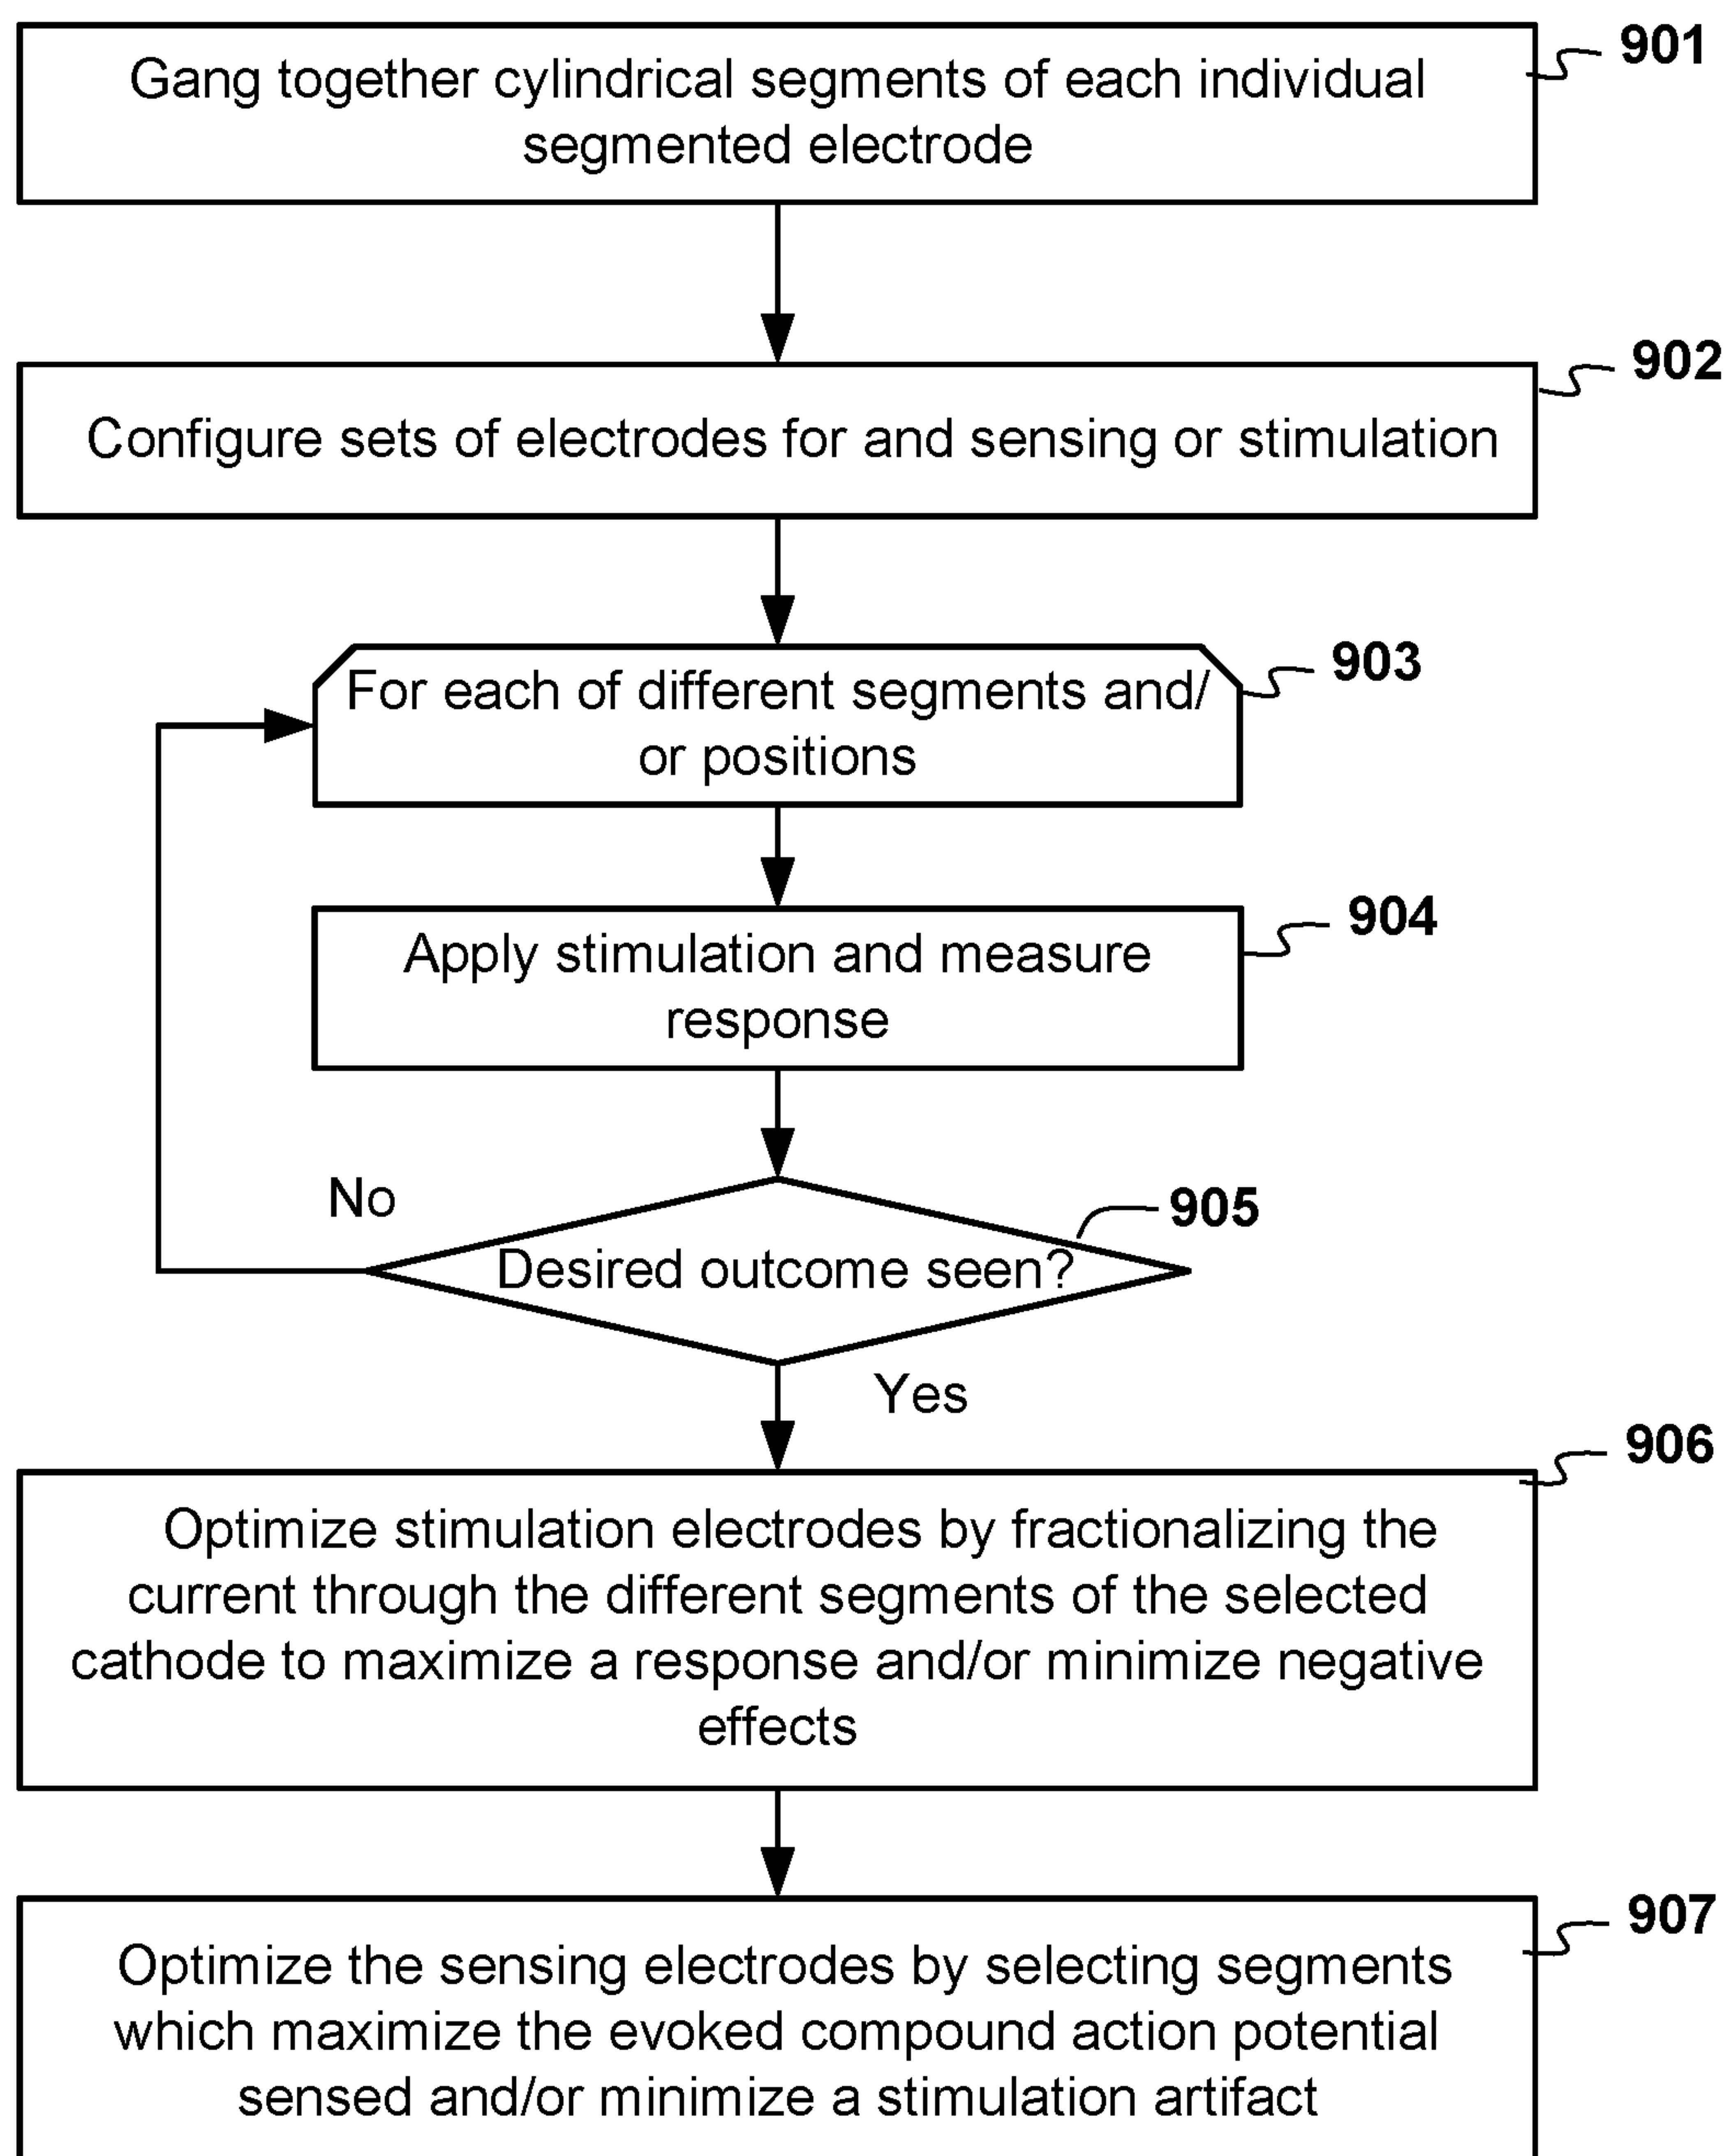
Gang together cylindrical segments of each individual segmented electrode

901

Configure sets of electrodes for and sensing or stimulation

902

For each of different segments and/ or positions

903

Apply stimulation and measure response

904

No

Desired outcome seen?

905

Yes

Optimize stimulation electrodes by fractionalizing the current through the different segments of the selected cathode to maximize a response and/or minimize negative effects

906

Optimize the sensing electrodes by selecting segments which maximize the evoked compound action potential sensed and/or minimize a stimulation artifact

907